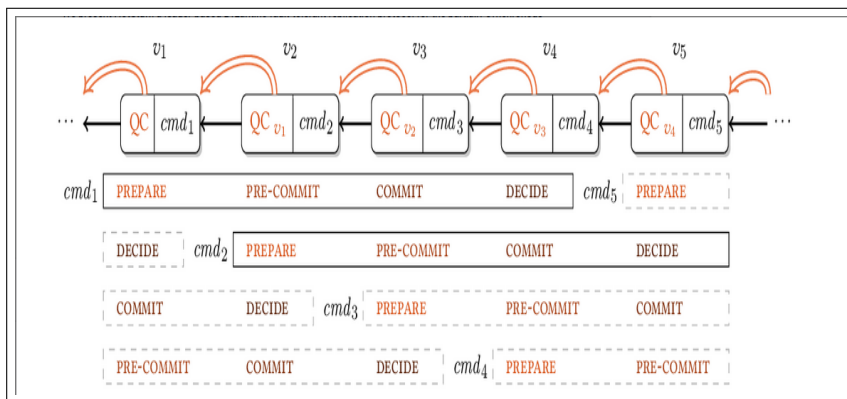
$v_1$ $v_2$ $v_3$ $v_4$ $v_5$

$\cdots$ QC $cmd_1$ QC $v_1$ $cmd_2$ QC $v_2$ $cmd_3$ QC $v_3$ $cmd_4$ QC $v_4$ $cmd_5$ $\cdots$

$cmd_1$ PREPARE PRE-COMMIT COMMIT DECIDE $cmd_5$ PREPARE

DECIDE $cmd_2$ PREPARE PRE-COMMIT COMMIT DECIDE

COMMIT DECIDE $cmd_3$ PREPARE PRE-COMMIT COMMIT

PRE-COMMIT COMMIT DECIDE $cmd_4$ PREPARE PRE-COMMIT